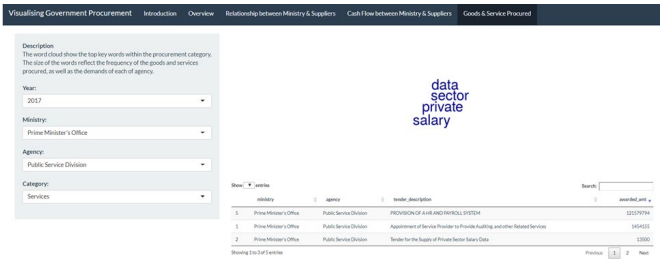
Visualising Government Procurement Introduction Overview Relationship between Ministry & Suppliers Cash Flow between Ministry & Suppliers Goods & Service Procured

Description
The word cloud show the top key words within the procurement category. The size of the words reflect the frequency of the goods and services procured, as well as the demands of each of agency.

Year:
2017

Ministry:
Prime Minister's Office

Agency:
Public Service Division

Category:
Services

data
sector
private
salary

Show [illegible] entries

Search:

| | ministry | agency | tender_description | awarded_amt |
|---|---|---|---|---|
| 1 | Prime Minister's Office | Public Service Division | PROVISION OF AHR AND PAYROLL SYSTEM | 121579794 |
| 1 | Prime Minister's Office | Public Service Division | Appointment of Service Provider to Provide Auditing, and other Related Services | 1454555 |
| 2 | Prime Minister's Office | Public Service Division | Tender for the Supply of Private Sector Salary Data | 13000 |

Showing 1 to 3 of 3 entries

Previous 1 2 Next